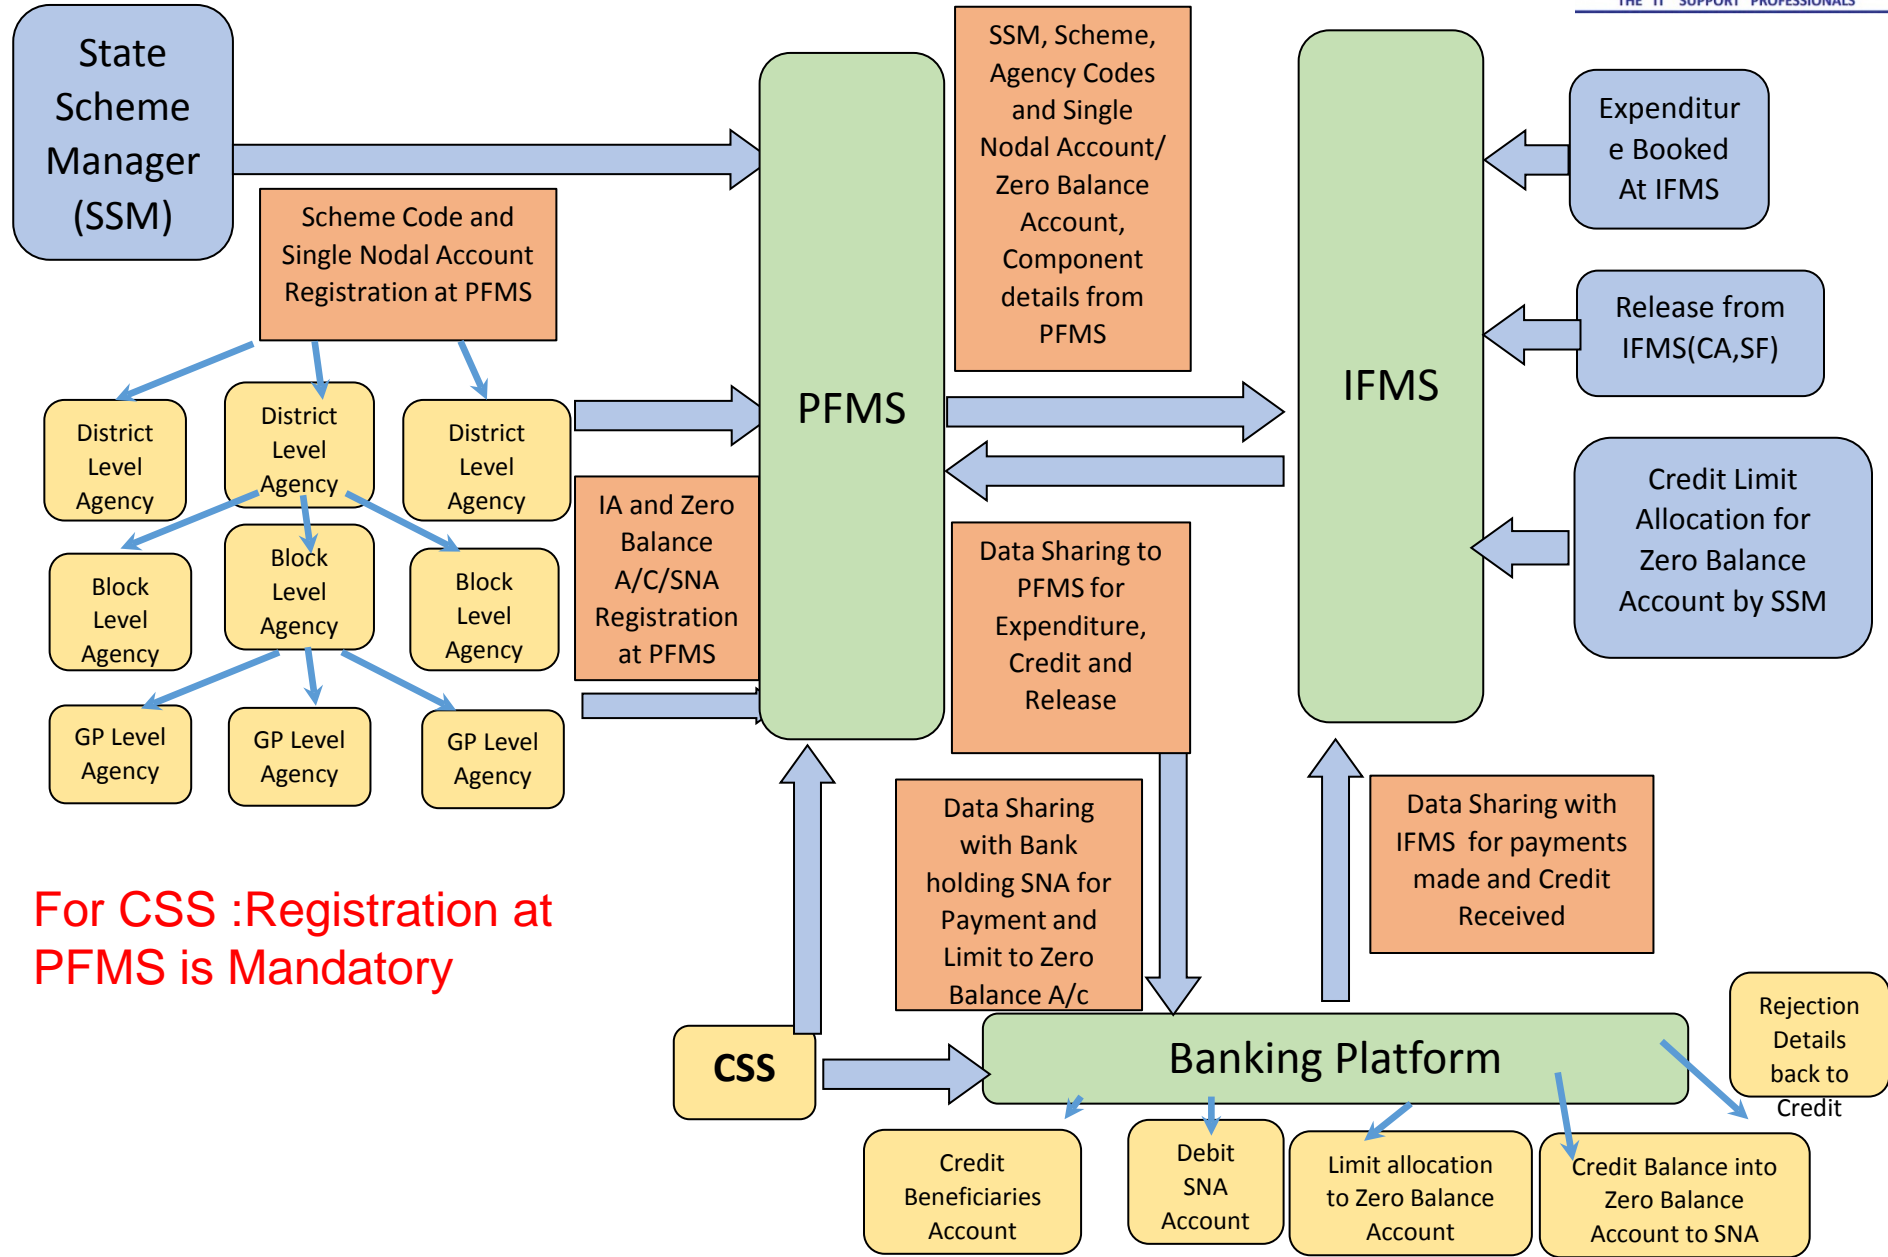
THE IT SUPPORT PROFESSIONALS

State Scheme Manager (SSM)

Scheme Code and Single Nodal Account Registration at PFMS

District Level Agency

District Level Agency

District Level Agency

Block Level Agency

Block Level Agency

Block Level Agency

GP Level Agency

GP Level Agency

GP Level Agency

IA and Zero Balance A/C/SNA Registration at PFMS

PFMS

SSM, Scheme, Agency Codes and Single Nodal Account/ Zero Balance Account, Component details from PFMS

IFMS

Expenditure Booked At IFMS

Release from IFMS(CA,SF)

Credit Limit Allocation for Zero Balance Account by SSM

Data Sharing to PFMS for Expenditure, Credit and Release

Data Sharing with Bank holding SNA for Payment and Limit to Zero Balance A/c

Data Sharing with IFMS for payments made and Credit Received

For CSS :Registration at PFMS is Mandatory

CSS

Banking Platform

Rejection Details back to Credit

Credit Beneficiaries Account

Debit SNA Account

Limit allocation to Zero Balance Account

Credit Balance into Zero Balance Account to SNA